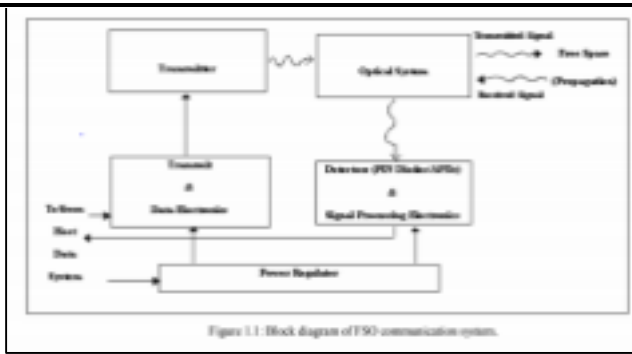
Transmitter

Optical Systems

Transmitted Signal

Free Space

(Propagation)

Received Signal

Transmit & Data Electronics

Detectors (PIN Diodes/APDs) & Signal Processing Electronics

To/from Host Data System

Power Regulator

Figure 1.1: Block diagram of FSO communication system.